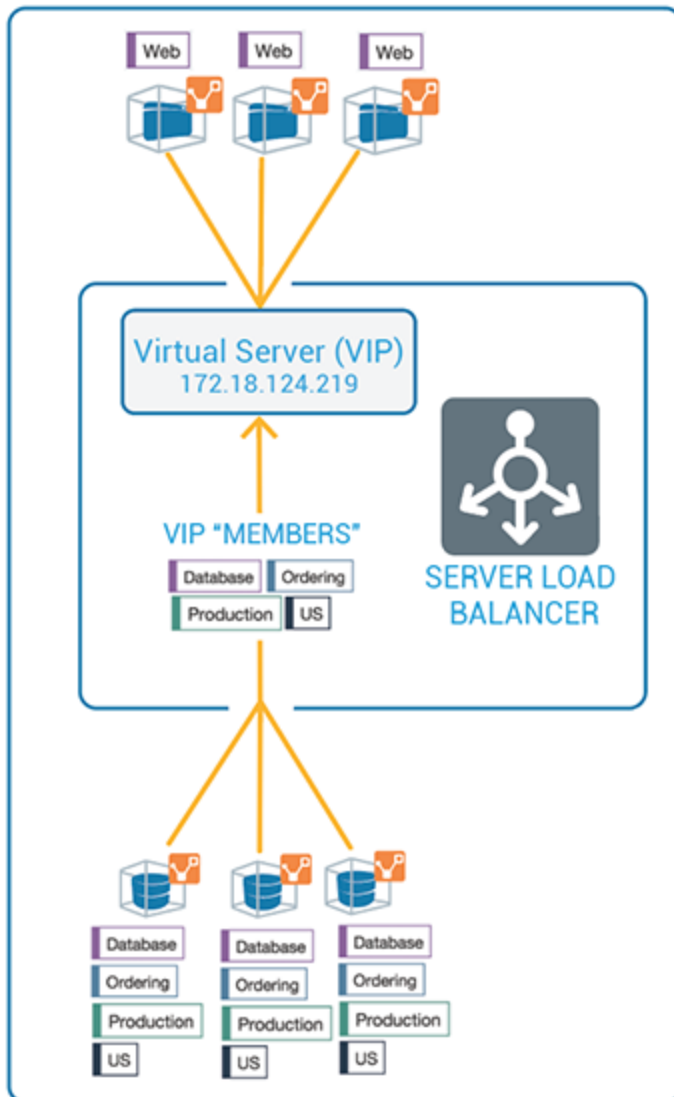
Web
Web
Web

Virtual Server (VIP)
172.18.124.219

VIP "MEMBERS"
Database
Ordering
Production
US

SERVER LOAD BALANCER

Database
Ordering
Production
US

Database
Ordering
Production
US

Database
Ordering
Production
US